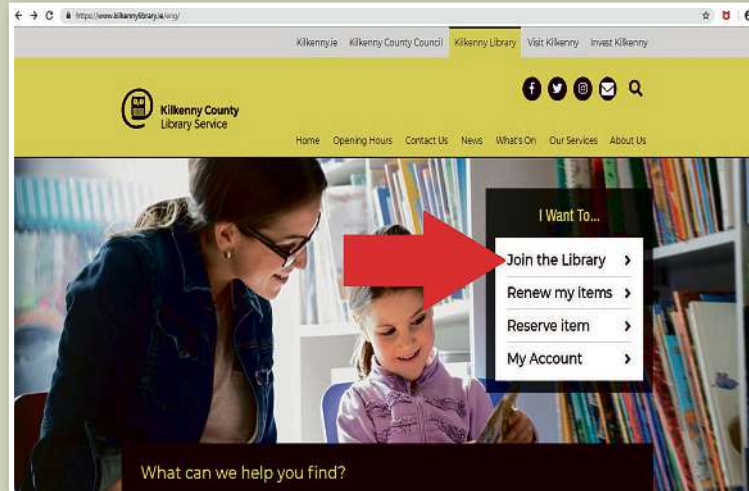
https://www.kilkennylibrary.ie/eng/

Kilkenny.ie Kilkenny County Council Kilkenny Library Visit Kilkenny Invest Kilkenny

Kilkenny County Library Service

Home Opening Hours Contact Us News What's On Our Services About Us

I Want To...

Join the Library ›

Renew my items ›

Reserve item ›

My Account ›

What can we help you find?